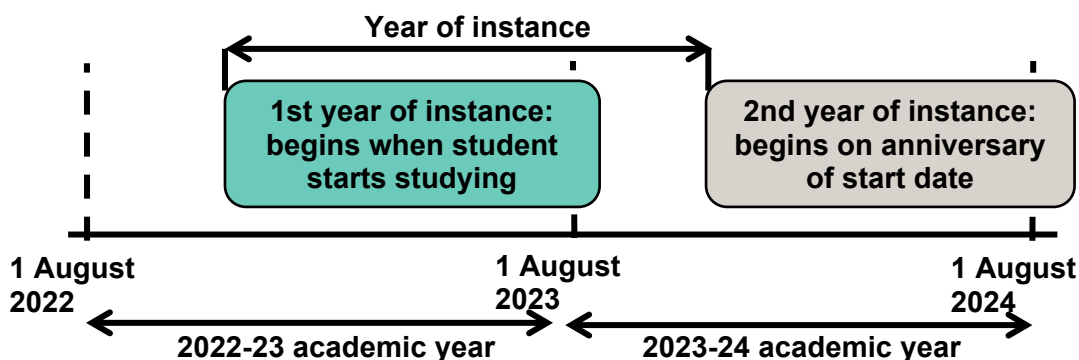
Year of instance

1st year of instance: begins when student starts studying

2nd year of instance: begins on anniversary of start date

1 August 2022

1 August 2023

1 August 2024

2022-23 academic year

2023-24 academic year